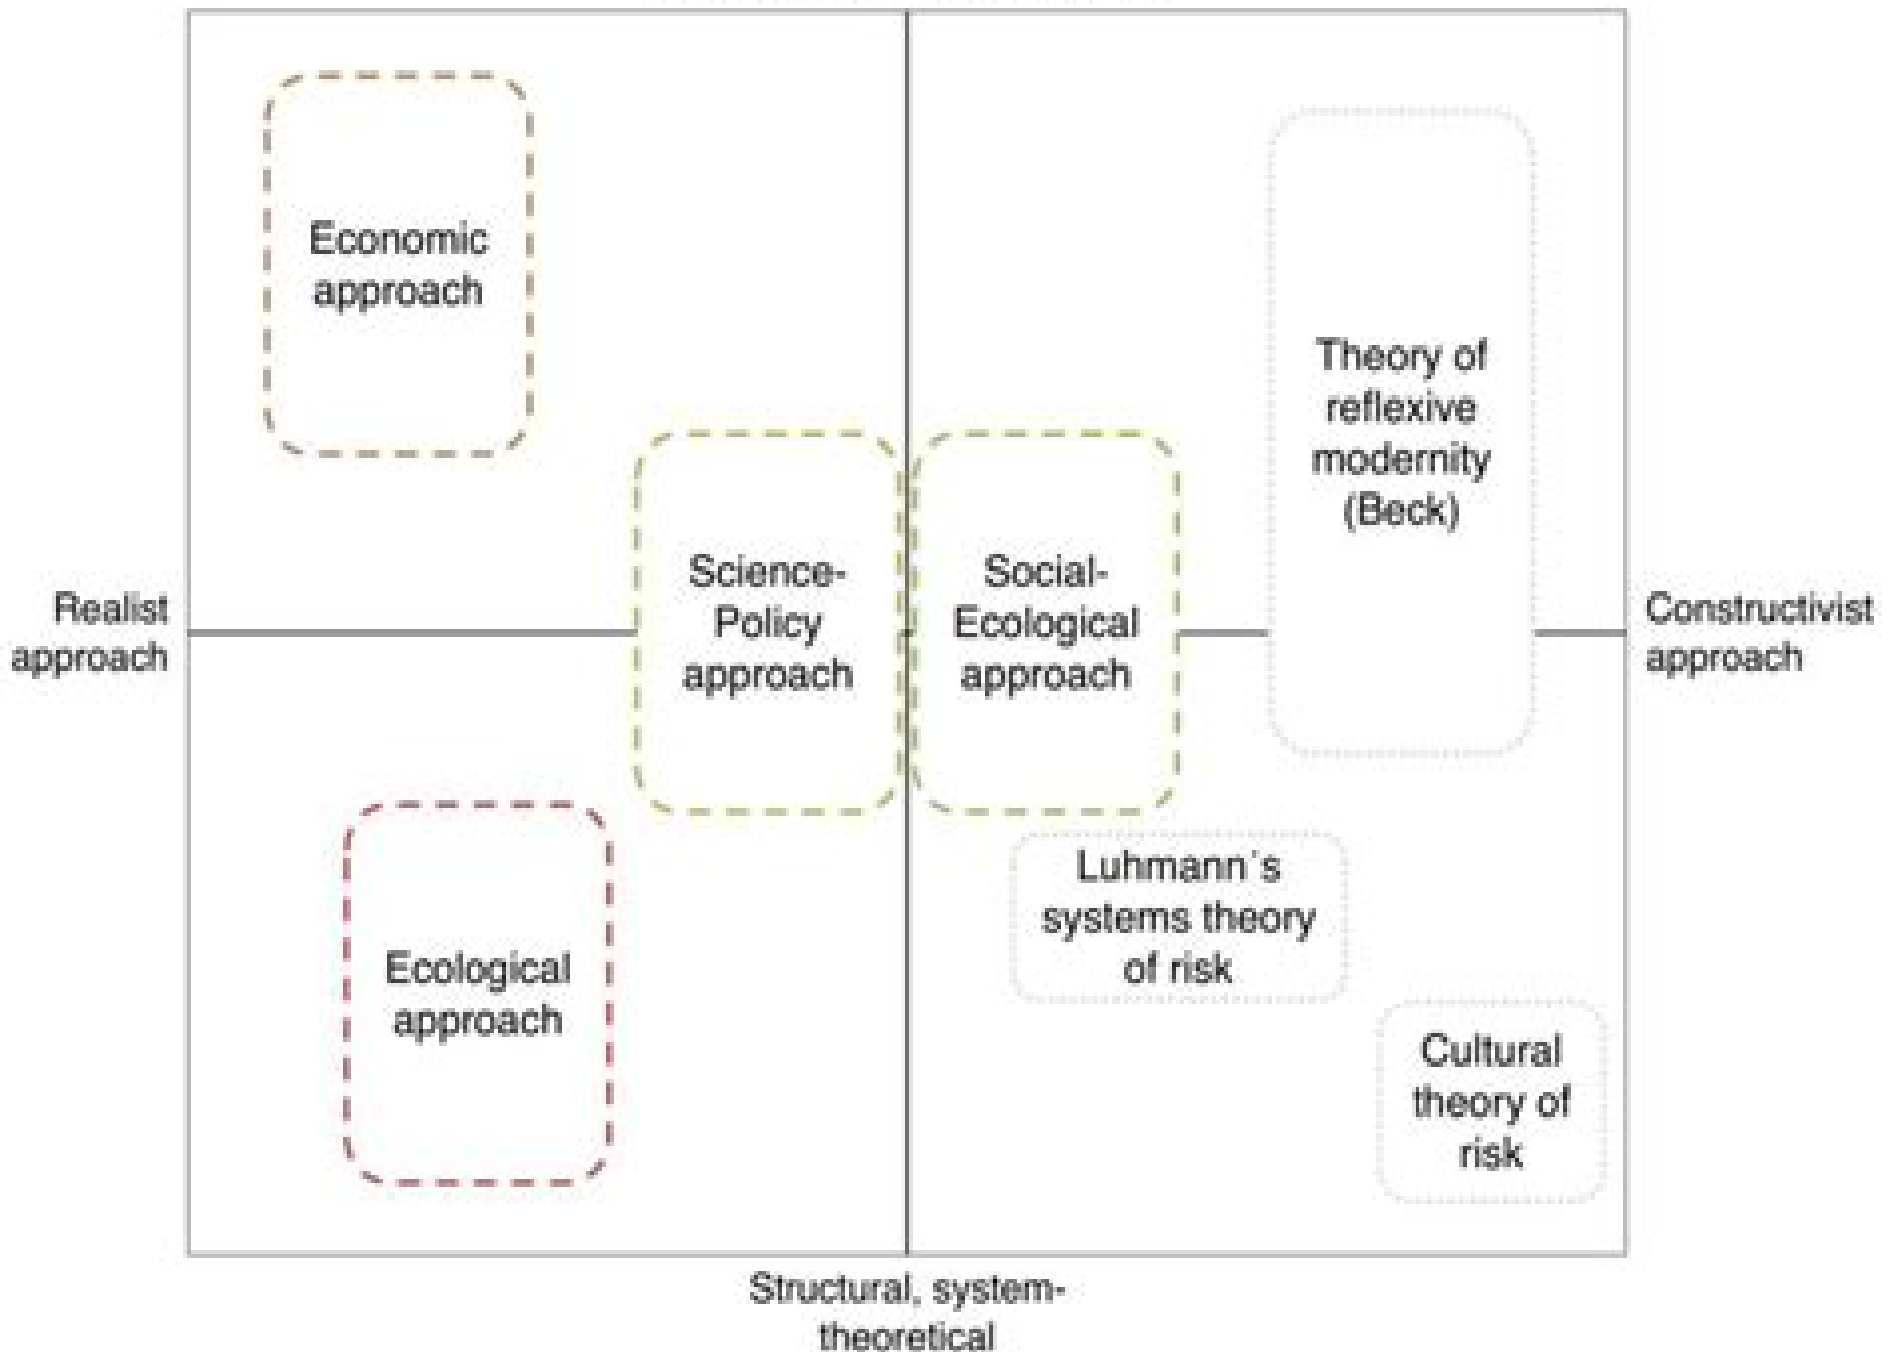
Economic approach

Theory of reflexive modernity (Beck)

Realist approach

Science-Policy approach

Social-Ecological approach

Constructivist approach

Luhmann´s systems theory of risk

Ecological approach

Cultural theory of risk

Structural, system-theoretical